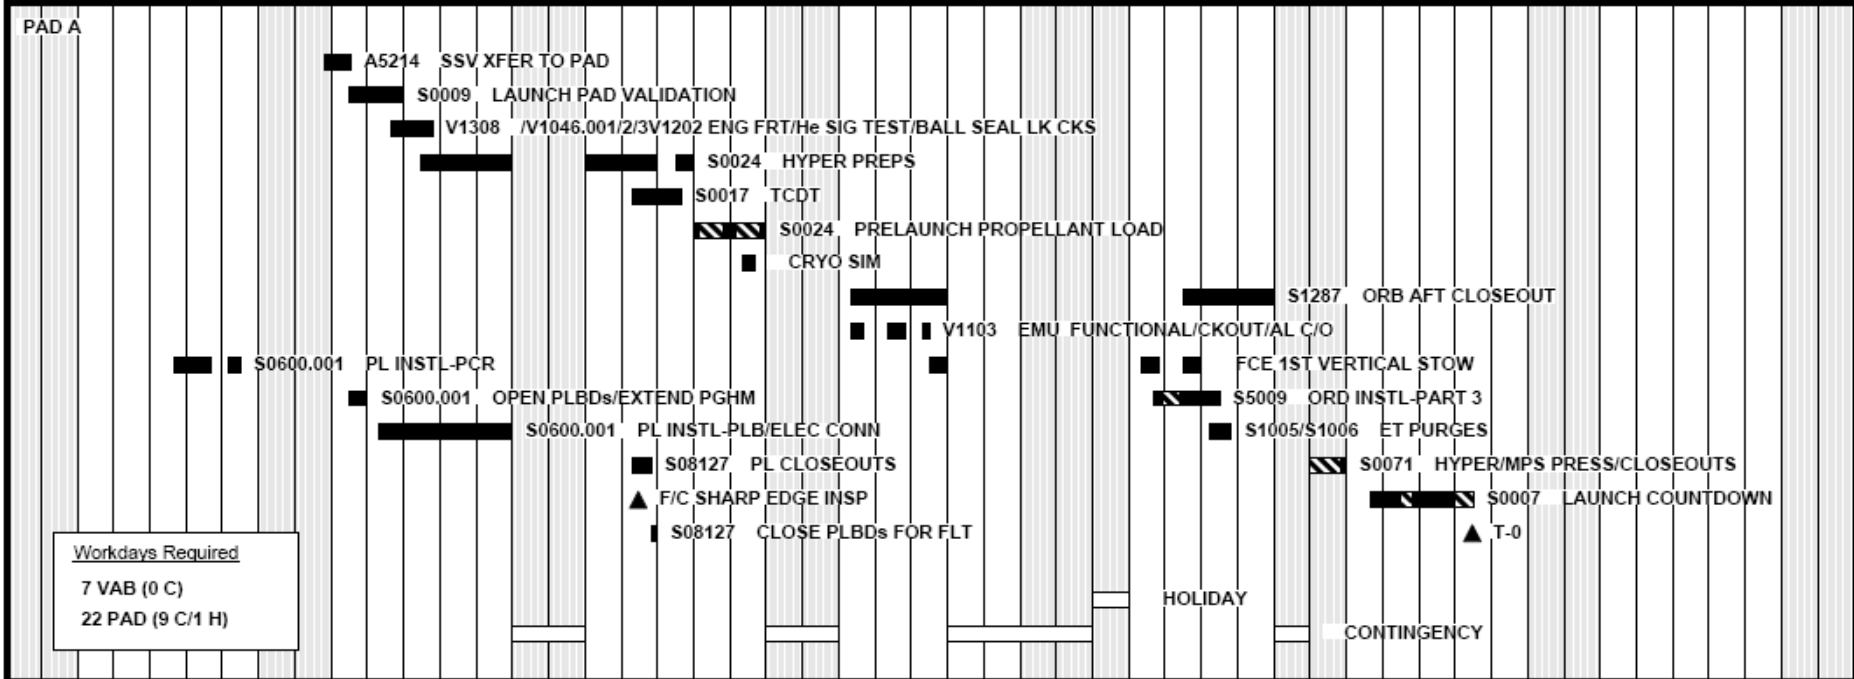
PAD A

A5214 SSV XFER TO PAD

S0009 LAUNCH PAD VALIDATION

V1308 /V1046.001/2/3V1202 ENG FRT/He SIG TEST/BALL SEAL LK CKS

S0024 HYPER PREPS

S0017 TCDT

S0024 PRELAUNCH PROPELLANT LOAD

CRYO SIM

S1287 ORB AFT CLOSEOUT

V1103 EMU FUNCTIONAL/CKOUT/AL C/O

S0600.001 PL INSTL-PCR

FCE 1ST VERTICAL STOW

S0600.001 OPEN PLBDs/EXTEND PGHM

S5009 ORD INSTL-PART 3

S0600.001 PL INSTL-PLB/ELEC CONN

S1005/S1006 ET PURGES

S08127 PL CLOSEOUTS

S0071 HYPER/MPS PRESS/CLOSEOUTS

F/C SHARP EDGE INSP

S0007 LAUNCH COUNTDOWN

S08127 CLOSE PLBDs FOR FLT

T-0

Workdays Required

7 VAB (0 C)

22 PAD (9 C/1 H)

HOLIDAY

CONTINGENCY